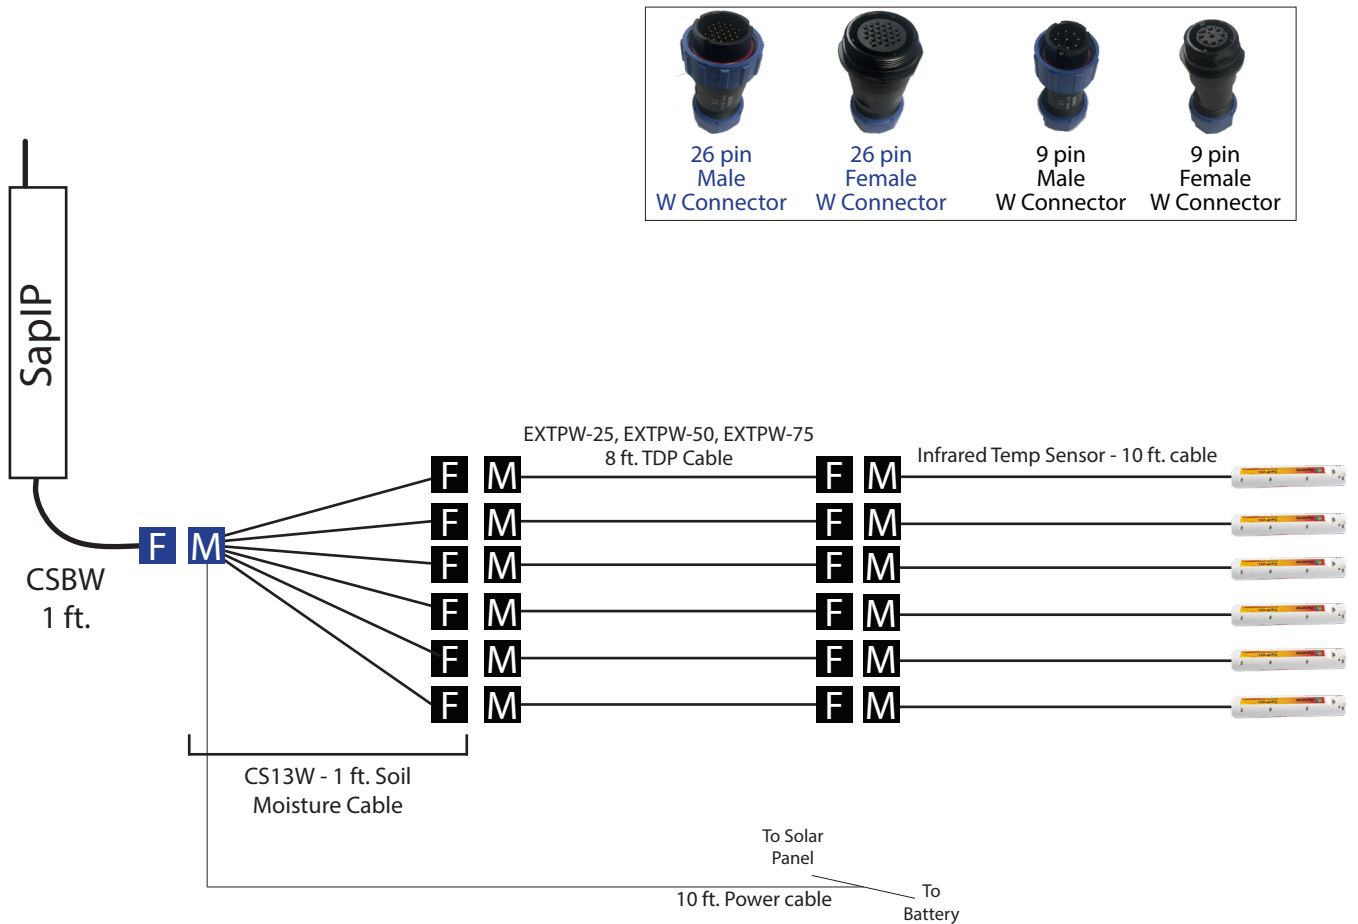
26 pin Male W Connector

26 pin Female W Connector

9 pin Male W Connector

9 pin Female W Connector

SapIP

CSBW 1 ft.

F M

EXTPW-25, EXTPW-50, EXTPW-75
8 ft. TDP Cable

Infrared Temp Sensor - 10 ft. cable

F M F M
F M F M
F M F M
F M F M
F M F M
F M F M

CS13W - 1 ft. Soil Moisture Cable

To Solar Panel

10 ft. Power cable

To Battery